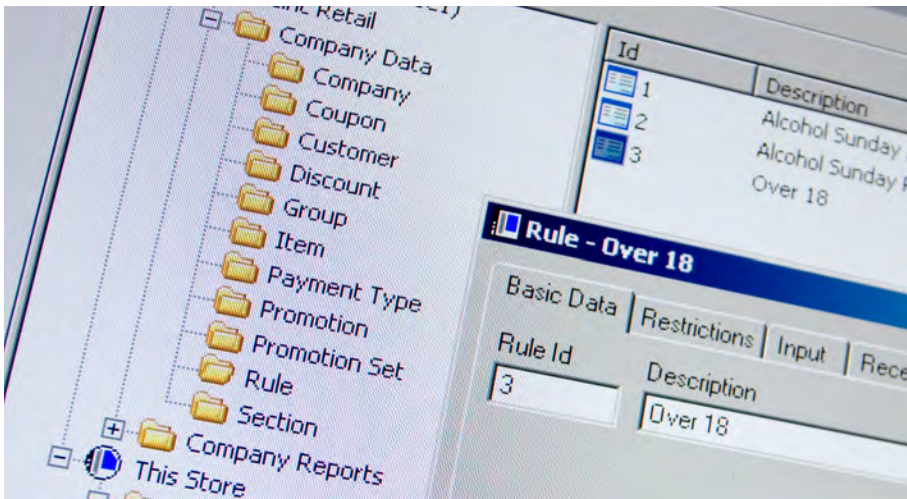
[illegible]c Retail
Company Data
Company
Coupon
Customer
Discount
Group
Item
Payment Type
Promotion
Promotion Set
Rule
Section
Company Reports
This Store

| Id | Description |
|---|---|
| 1 | Alcohol Sunday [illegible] |
| 2 | Alcohol Sunday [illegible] |
| 3 | Over 18 |

Rule - Over 18
Basic Data
Restrictions
Input
Rece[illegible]
Rule Id
3
Description
Over 18